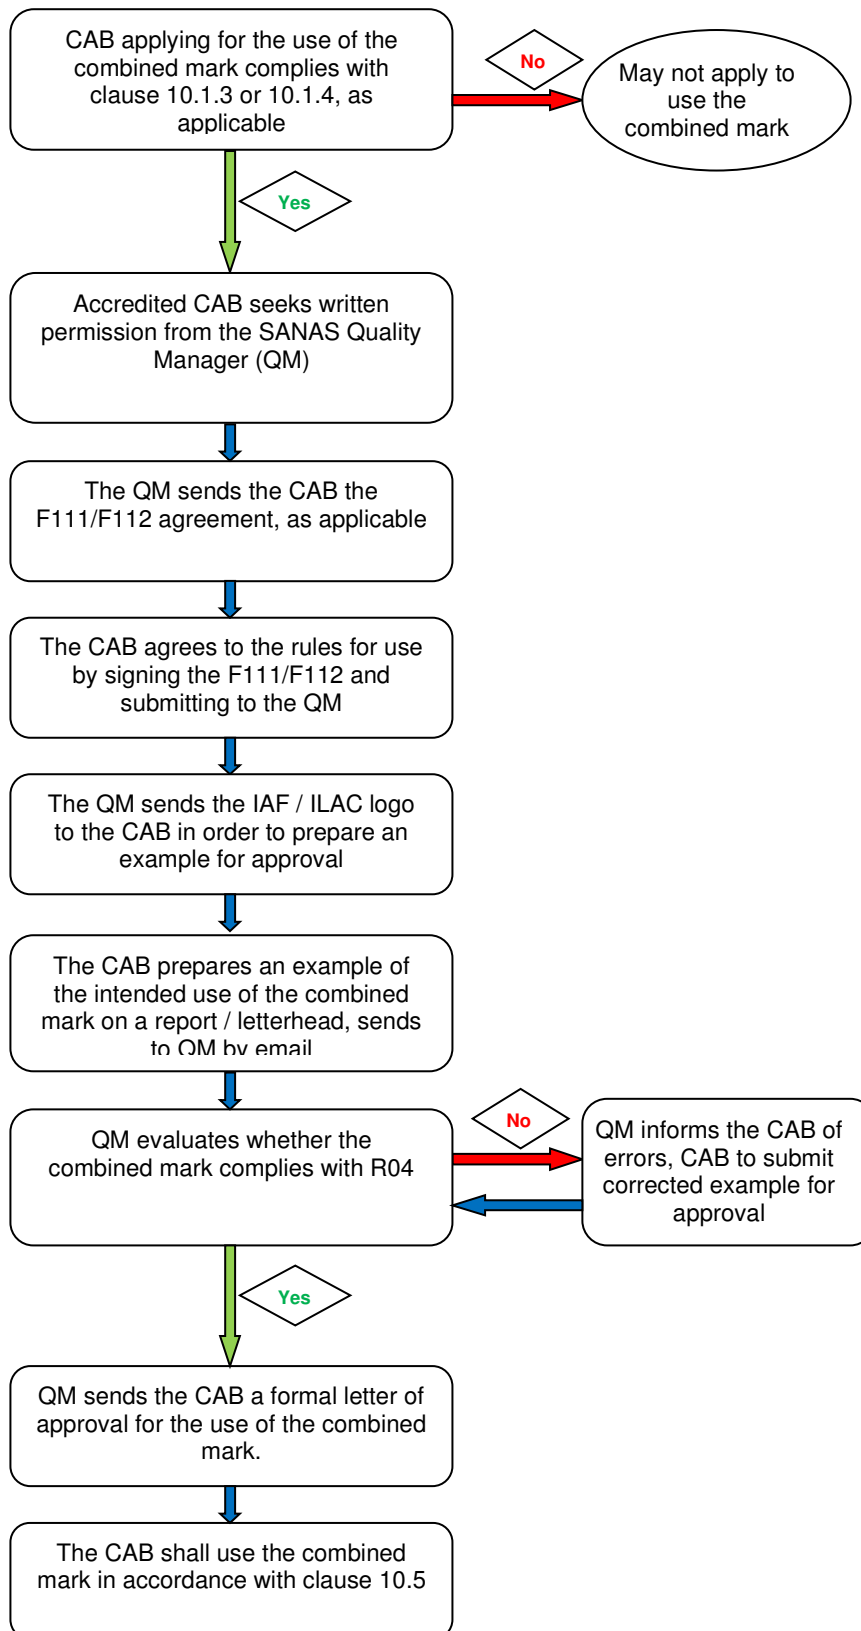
CAB applying for the use of the combined mark complies with clause 10.1.3 or 10.1.4, as applicable

No

May not apply to use the combined mark

Yes

Accredited CAB seeks written permission from the SANAS Quality Manager (QM)

The QM sends the CAB the F111/F112 agreement, as applicable

The CAB agrees to the rules for use by signing the F111/F112 and submitting to the QM

The QM sends the IAF / ILAC logo to the CAB in order to prepare an example for approval

The CAB prepares an example of the intended use of the combined mark on a report / letterhead, sends to QM by email

QM evaluates whether the combined mark complies with R04

No

QM informs the CAB of errors, CAB to submit corrected example for approval

Yes

QM sends the CAB a formal letter of approval for the use of the combined mark.

The CAB shall use the combined mark in accordance with clause 10.5